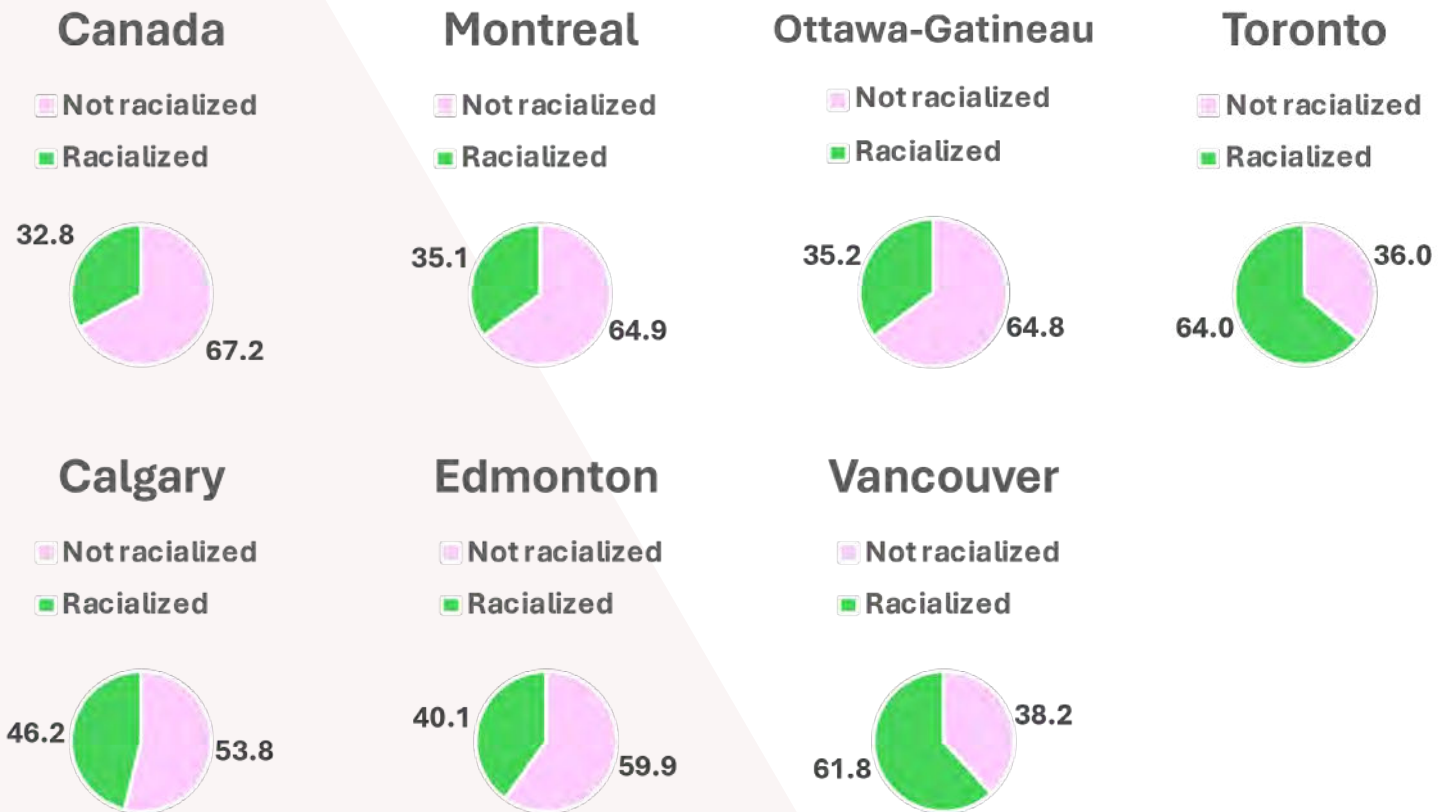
Canada

Not racialized

Racialized

32.8

67.2

Montreal

Not racialized

Racialized

35.1

64.9

Ottawa-Gatineau

Not racialized

Racialized

35.2

64.8

Toronto

Not racialized

Racialized

36.0

64.0

Calgary

Not racialized

Racialized

46.2

53.8

Edmonton

Not racialized

Racialized

40.1

59.9

Vancouver

Not racialized

Racialized

38.2

61.8